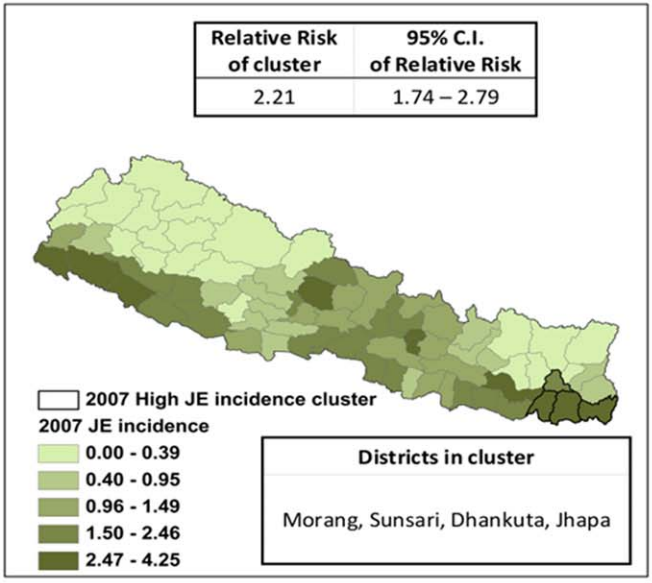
| Relative Risk of cluster | 95% C.I. of Relative Risk |
|---|---|
| 2.21 | 1.74 – 2.79 |

2007 High JE incidence cluster

2007 JE incidence

0.00 - 0.39

0.40 - 0.95

0.96 - 1.49

1.50 - 2.46

2.47 - 4.25

Districts in cluster

Morang, Sunsari, Dhankuta, Jhapa